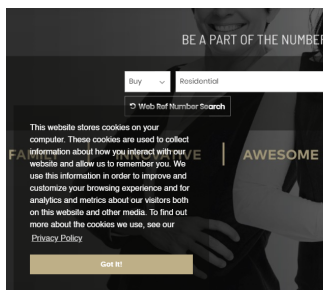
BE A PART OF THE NUMBER

Buy

Residential

Web Ref Number Search

FA

VE

AWESOME

This website stores cookies on your computer. These cookies are used to collect information about how you interact with our website and allow us to remember you. We use this information in order to improve and customize your browsing experience and for analytics and metrics about our visitors both on this website and other media. To find out more about the cookies we use, see our Privacy Policy

Got It!